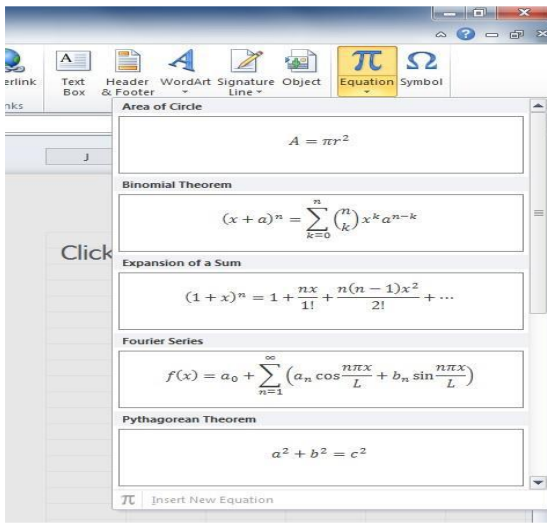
erlink

nks

Text Box

Header & Footer

WordArt

Signature Line

Object

Equation

Symbol

J

Click

Area of Circle

$A = \pi r^2$

Binomial Theorem

$(x + a)^n = \sum_{k=0}^{n} \binom{n}{k} x^k a^{n-k}$

Expansion of a Sum

$(1 + x)^n = 1 + \frac{nx}{1!} + \frac{n(n-1)x^2}{2!} + \cdots$

Fourier Series

$f(x) = a_0 + \sum_{n=1}^{\infty} \left( a_n \cos\frac{n\pi x}{L} + b_n \sin\frac{n\pi x}{L} \right)$

Pythagorean Theorem

$a^2 + b^2 = c^2$

$\pi$ Insert New Equation